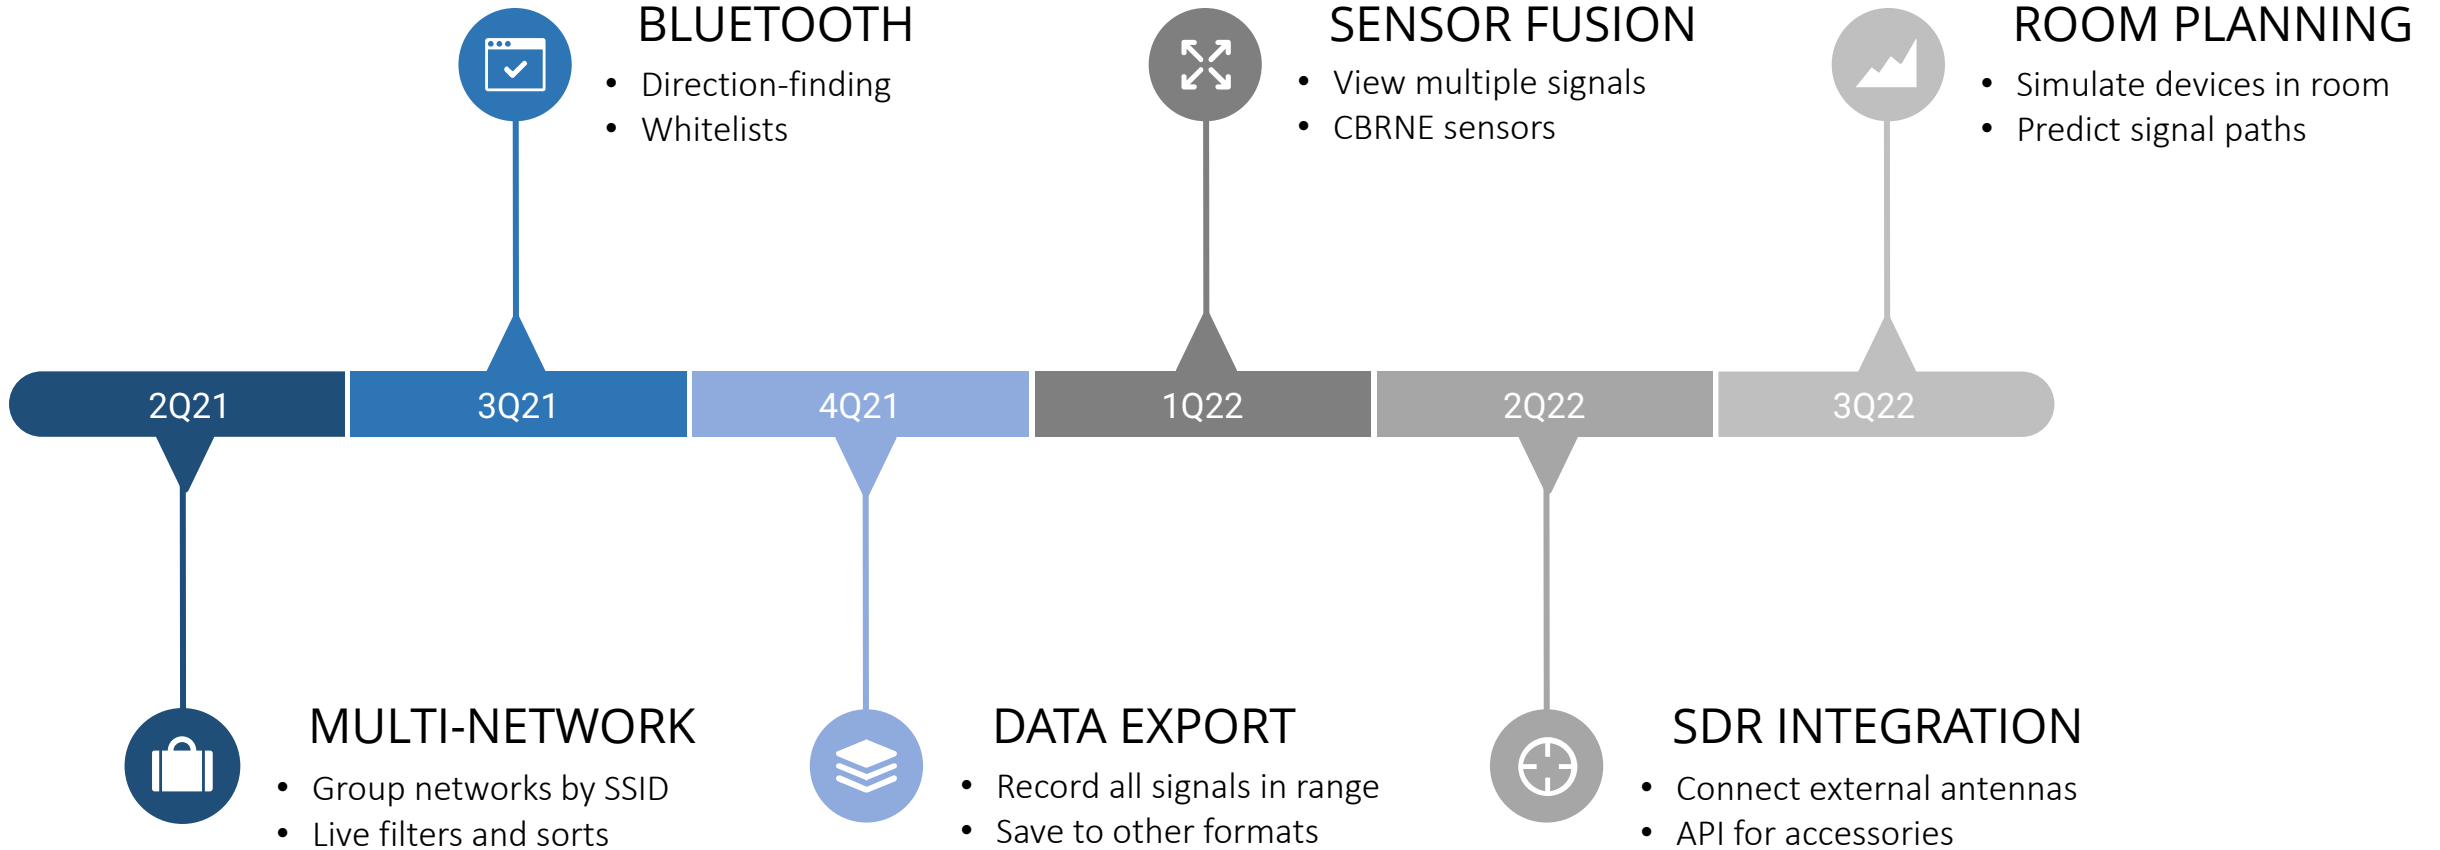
BLUETOOTH
- Direction-finding
- Whitelists

SENSOR FUSION
- View multiple signals
- CBRNE sensors

ROOM PLANNING
- Simulate devices in room
- Predict signal paths

2Q21 3Q21 4Q21 1Q22 2Q22 3Q22

MULTI-NETWORK
- Group networks by SSID
- Live filters and sorts

DATA EXPORT
- Record all signals in range
- Save to other formats

SDR INTEGRATION
- Connect external antennas
- API for accessories